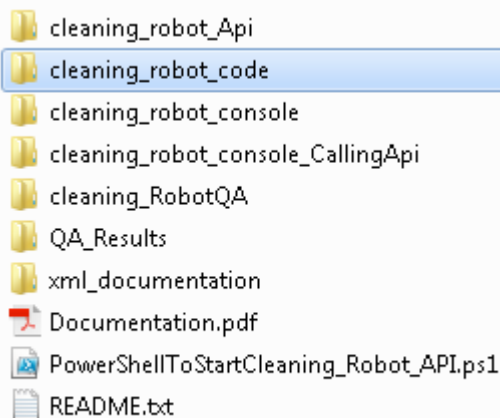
cleaning_robot_Api
cleaning_robot_code
cleaning_robot_console
cleaning_robot_console_CallingApi
cleaning_RobotQA
QA_Results
xml_documentation
Documentation.pdf
PowerShellToStartCleaning_Robot_API.ps1
README.txt